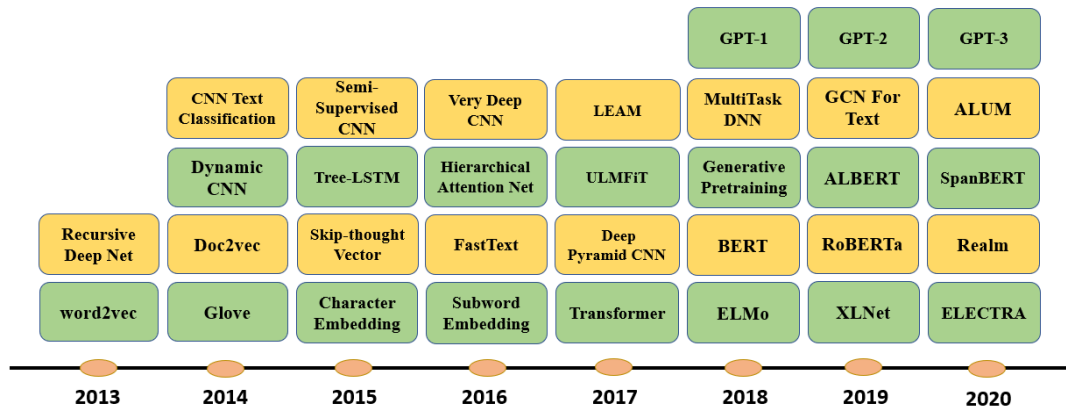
Recursive Deep Net
word2vec
2013

CNN Text Classification
Dynamic CNN
Doc2vec
Glove
2014

Semi-Supervised CNN
Tree-LSTM
Skip-thought Vector
Character Embedding
2015

Very Deep CNN
Hierarchical Attention Net
FastText
Subword Embedding
2016

LEAM
ULMFiT
Deep Pyramid CNN
Transformer
2017

GPT-1
MultiTask DNN
Generative Pretraining
BERT
ELMo
2018

GPT-2
GCN For Text
ALBERT
RoBERTa
XLNet
2019

GPT-3
ALUM
SpanBERT
Realm
ELECTRA
2020